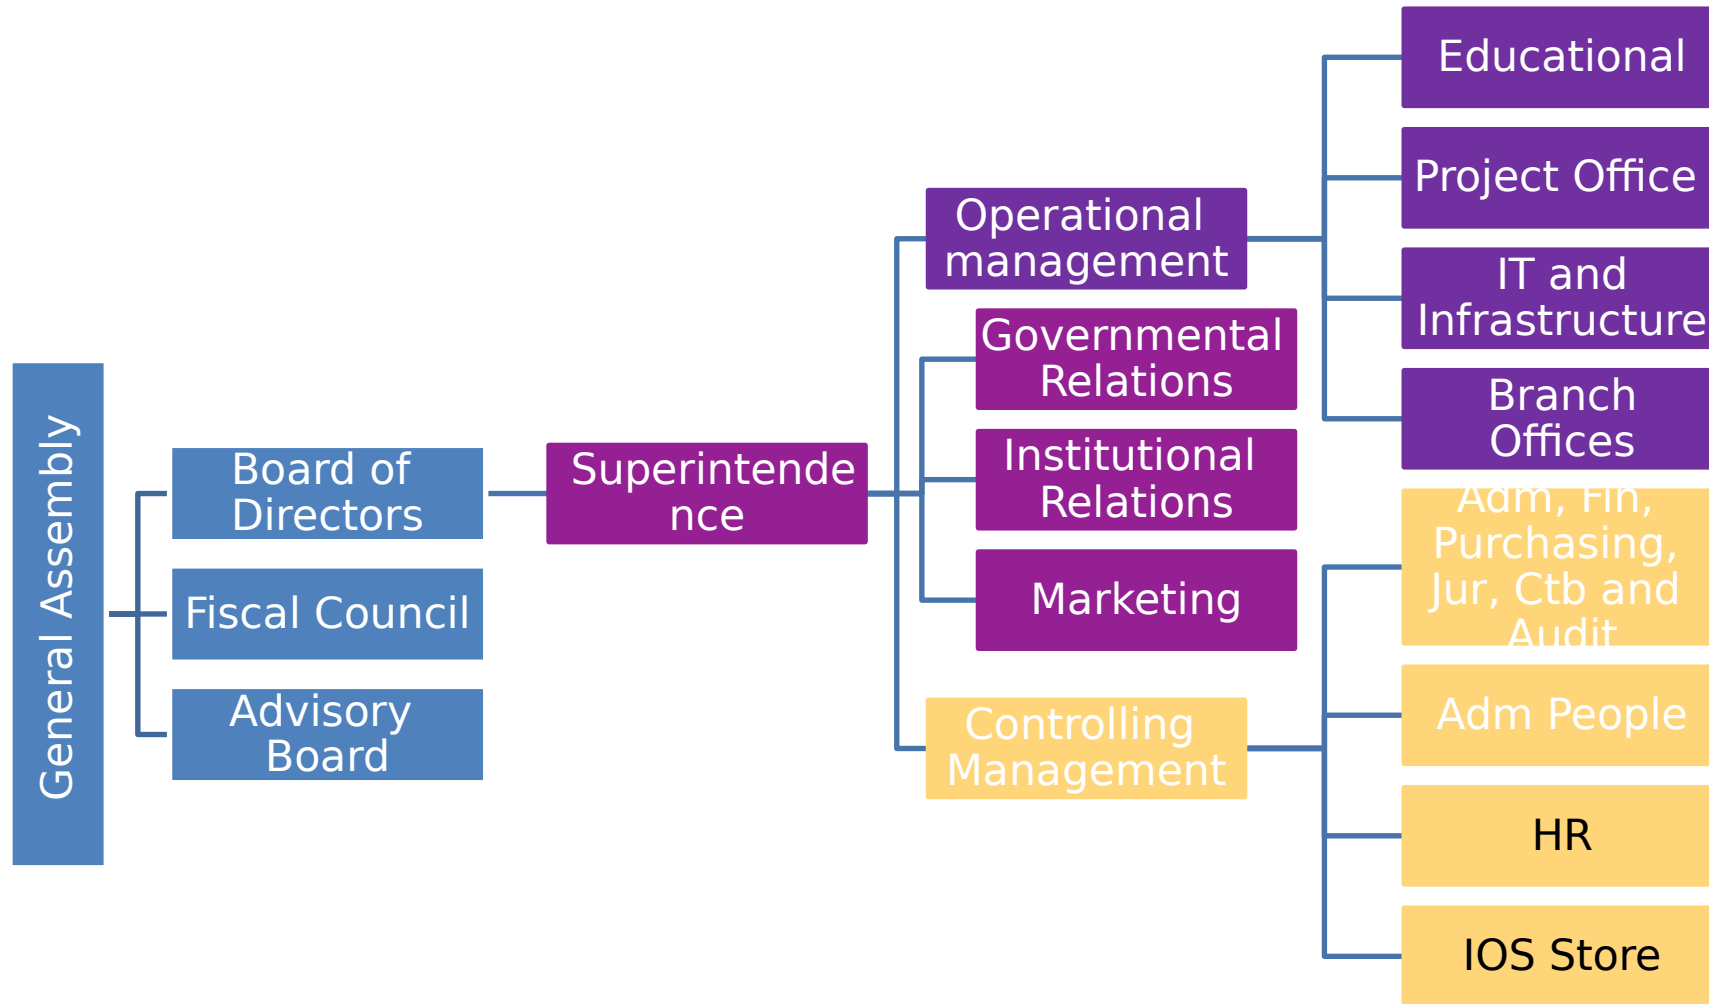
General Assembly

Board of Directors

Fiscal Council

Advisory Board

Superintendence

Operational management

Governmental Relations

Institutional Relations

Marketing

Controlling Management

Educational

Project Office

IT and Infrastructure

Branch Offices

Adm, Fin, Purchasing, Jur, Ctb and Audit

Adm People

HR

IOS Store